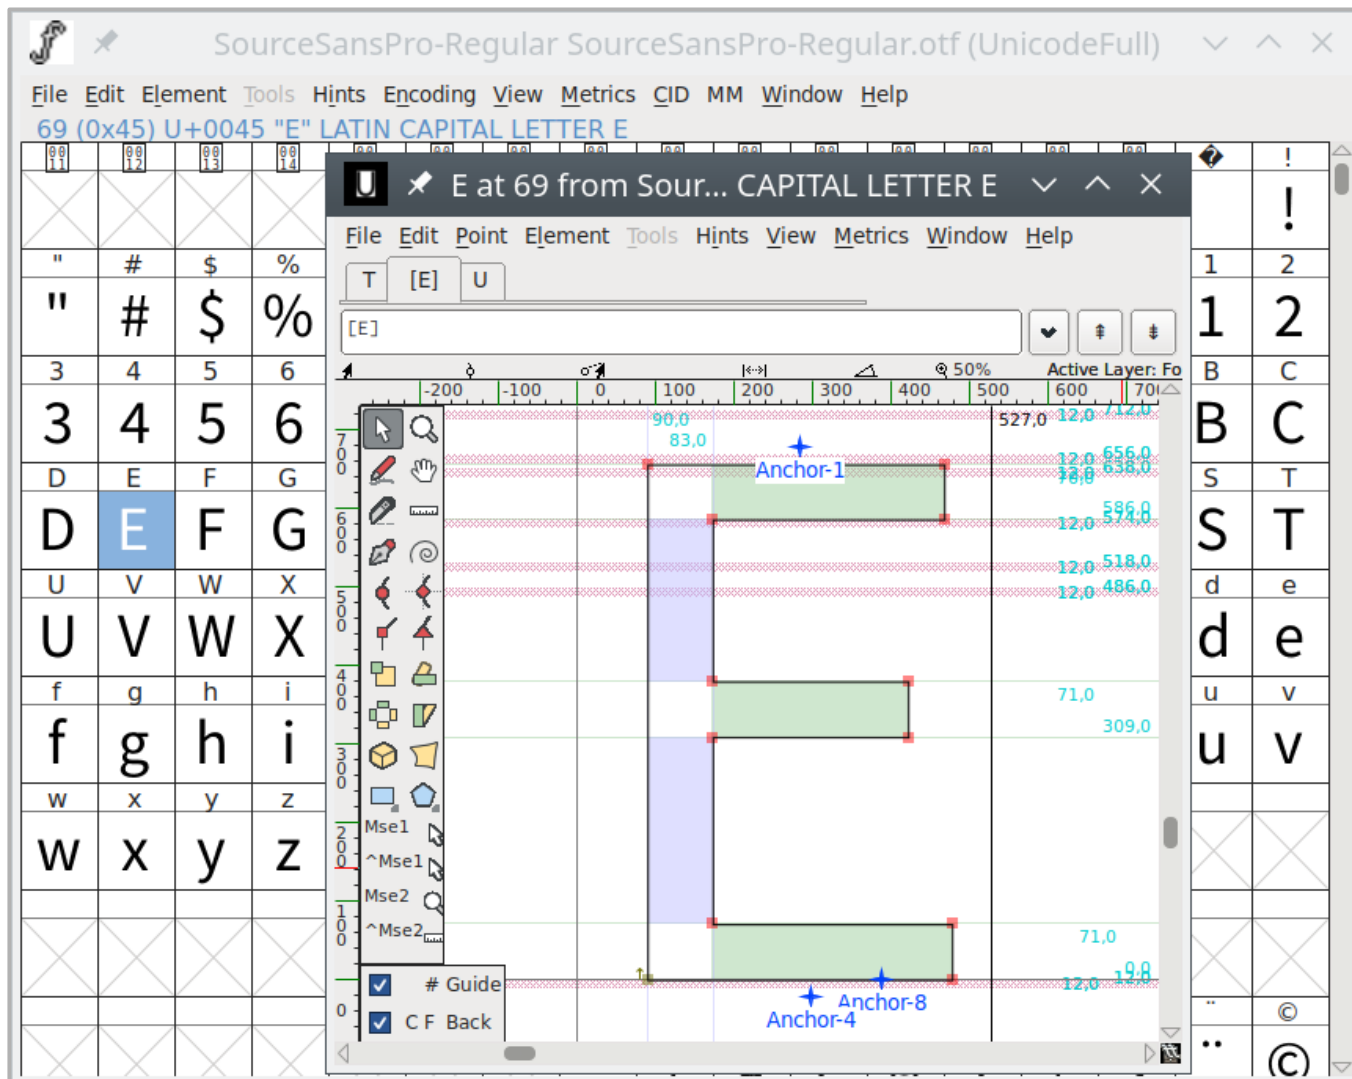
SourceSansPro-Regular SourceSansPro-Regular.otf (UnicodeFull)

File Edit Element Tools Hints Encoding View Metrics CID MM Window Help

69 (0x45) U+0045 "E" LATIN CAPITAL LETTER E

E at 69 from Sour... CAPITAL LETTER E

File Edit Point Element Tools Hints View Metrics Window Help

T [E] U

[E]

50% Active Layer: Fo

-200 -100 0 100 200 300 400 500 600 70

90,0 83,0 527,0 12,0 712,0 Anchor-1 12,0 656,0 12,0 638,0 76,0 586,0 12,0 574,0 12,0 518,0 12,0 486,0 71,0 309,0 71,0 0,0 12,0 12,0 Anchor-8 Anchor-4

700 600 500 400 300 200 100 0

Mse1 ^Mse1 Mse2 ^Mse2

# Guide
C F Back

" # $ %
" # $ %
3 4 5 6
3 4 5 6
D E F G
D E F G
U V W X
U V W X
f g h i
f g h i
w x y z
w x y z

!
!
1 2
1 2
B C
B C
S T
S T
d e
d e
u v
u v
©
©